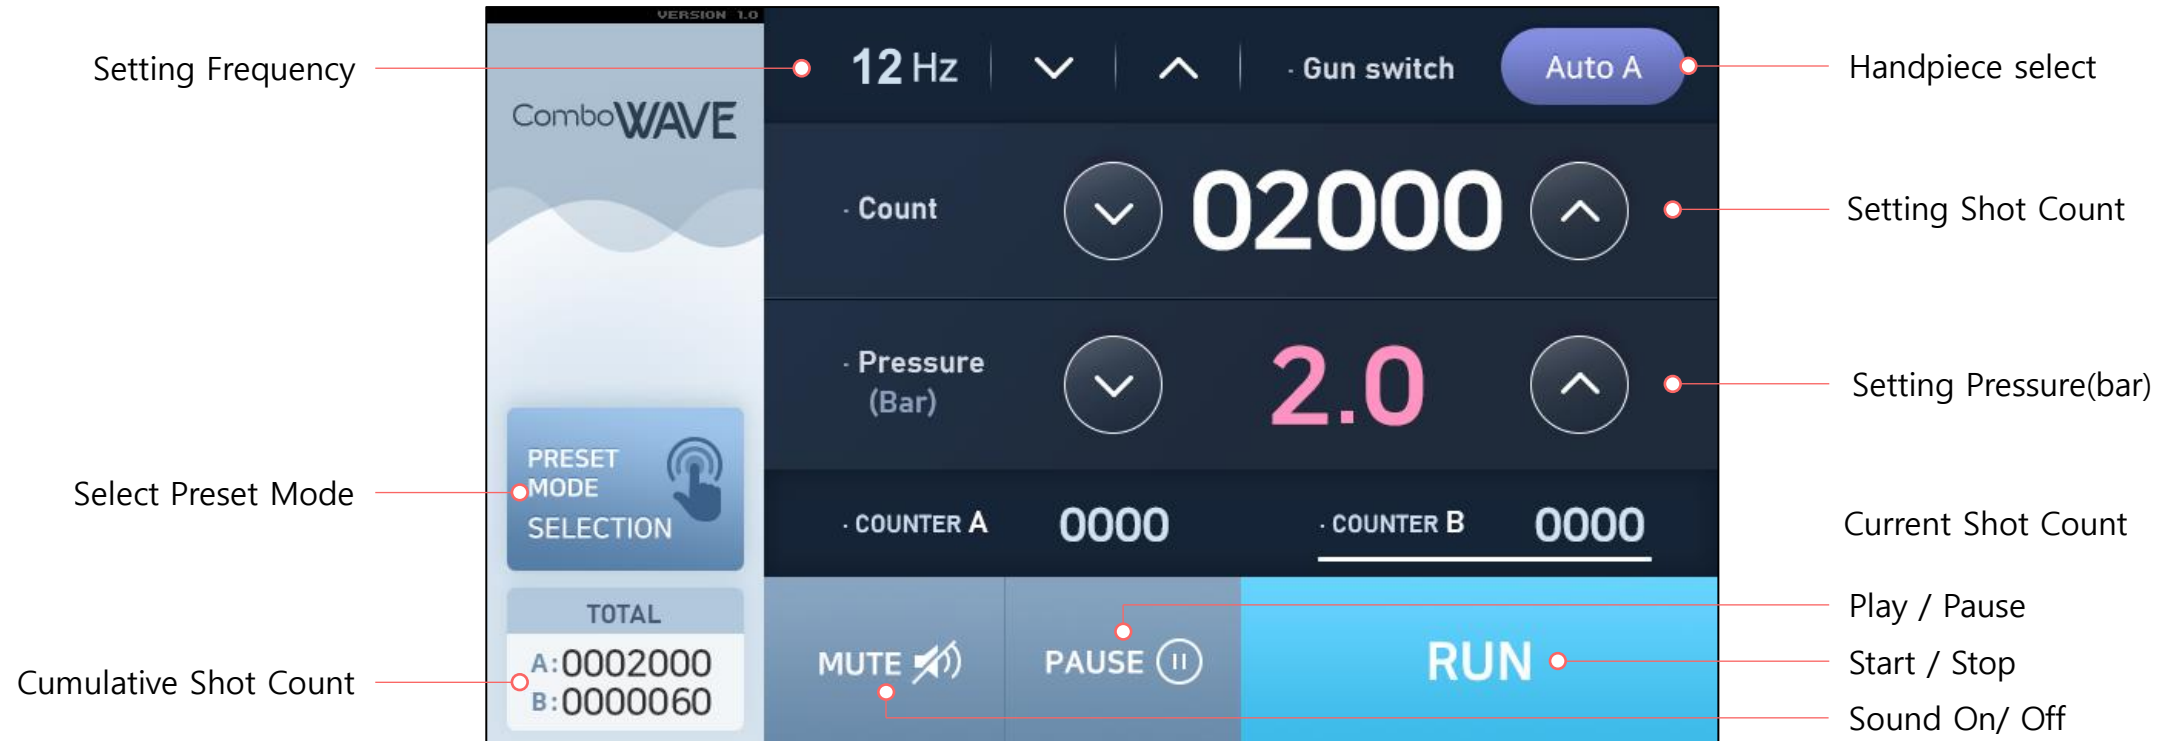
Setting Frequency

Select Preset Mode

Cumulative Shot Count

VERSION 1.0

ComboWAVE

PRESET MODE SELECTION

TOTAL

A:0002000
B:0000060

12 Hz

· Gun switch

Auto A

· Count

02000

· Pressure (Bar)

2.0

· COUNTER A 0000

· COUNTER B 0000

MUTE

PAUSE

RUN

Handpiece select

Setting Shot Count

Setting Pressure(bar)

Current Shot Count

Play / Pause

Start / Stop

Sound On/ Off